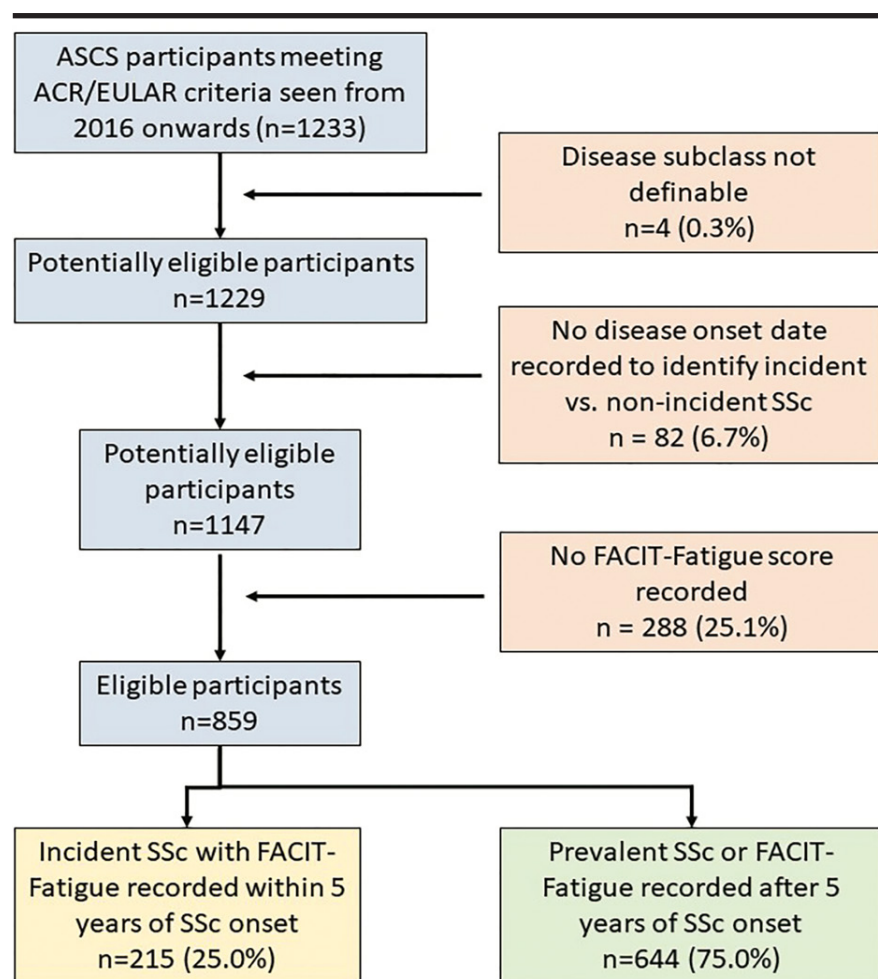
ASCS participants meeting ACR/EULAR criteria seen from 2016 onwards (n=1233)

Disease subclass not definable
n=4 (0.3%)

Potentially eligible participants
n=1229

No disease onset date recorded to identify incident vs. non-incident SSc
n = 82 (6.7%)

Potentially eligible participants
n=1147

No FACIT-Fatigue score recorded
n = 288 (25.1%)

Eligible participants
n=859

Incident SSc with FACIT-Fatigue recorded within 5 years of SSc onset
n=215 (25.0%)

Prevalent SSc or FACIT-Fatigue recorded after 5 years of SSc onset
n=644 (75.0%)